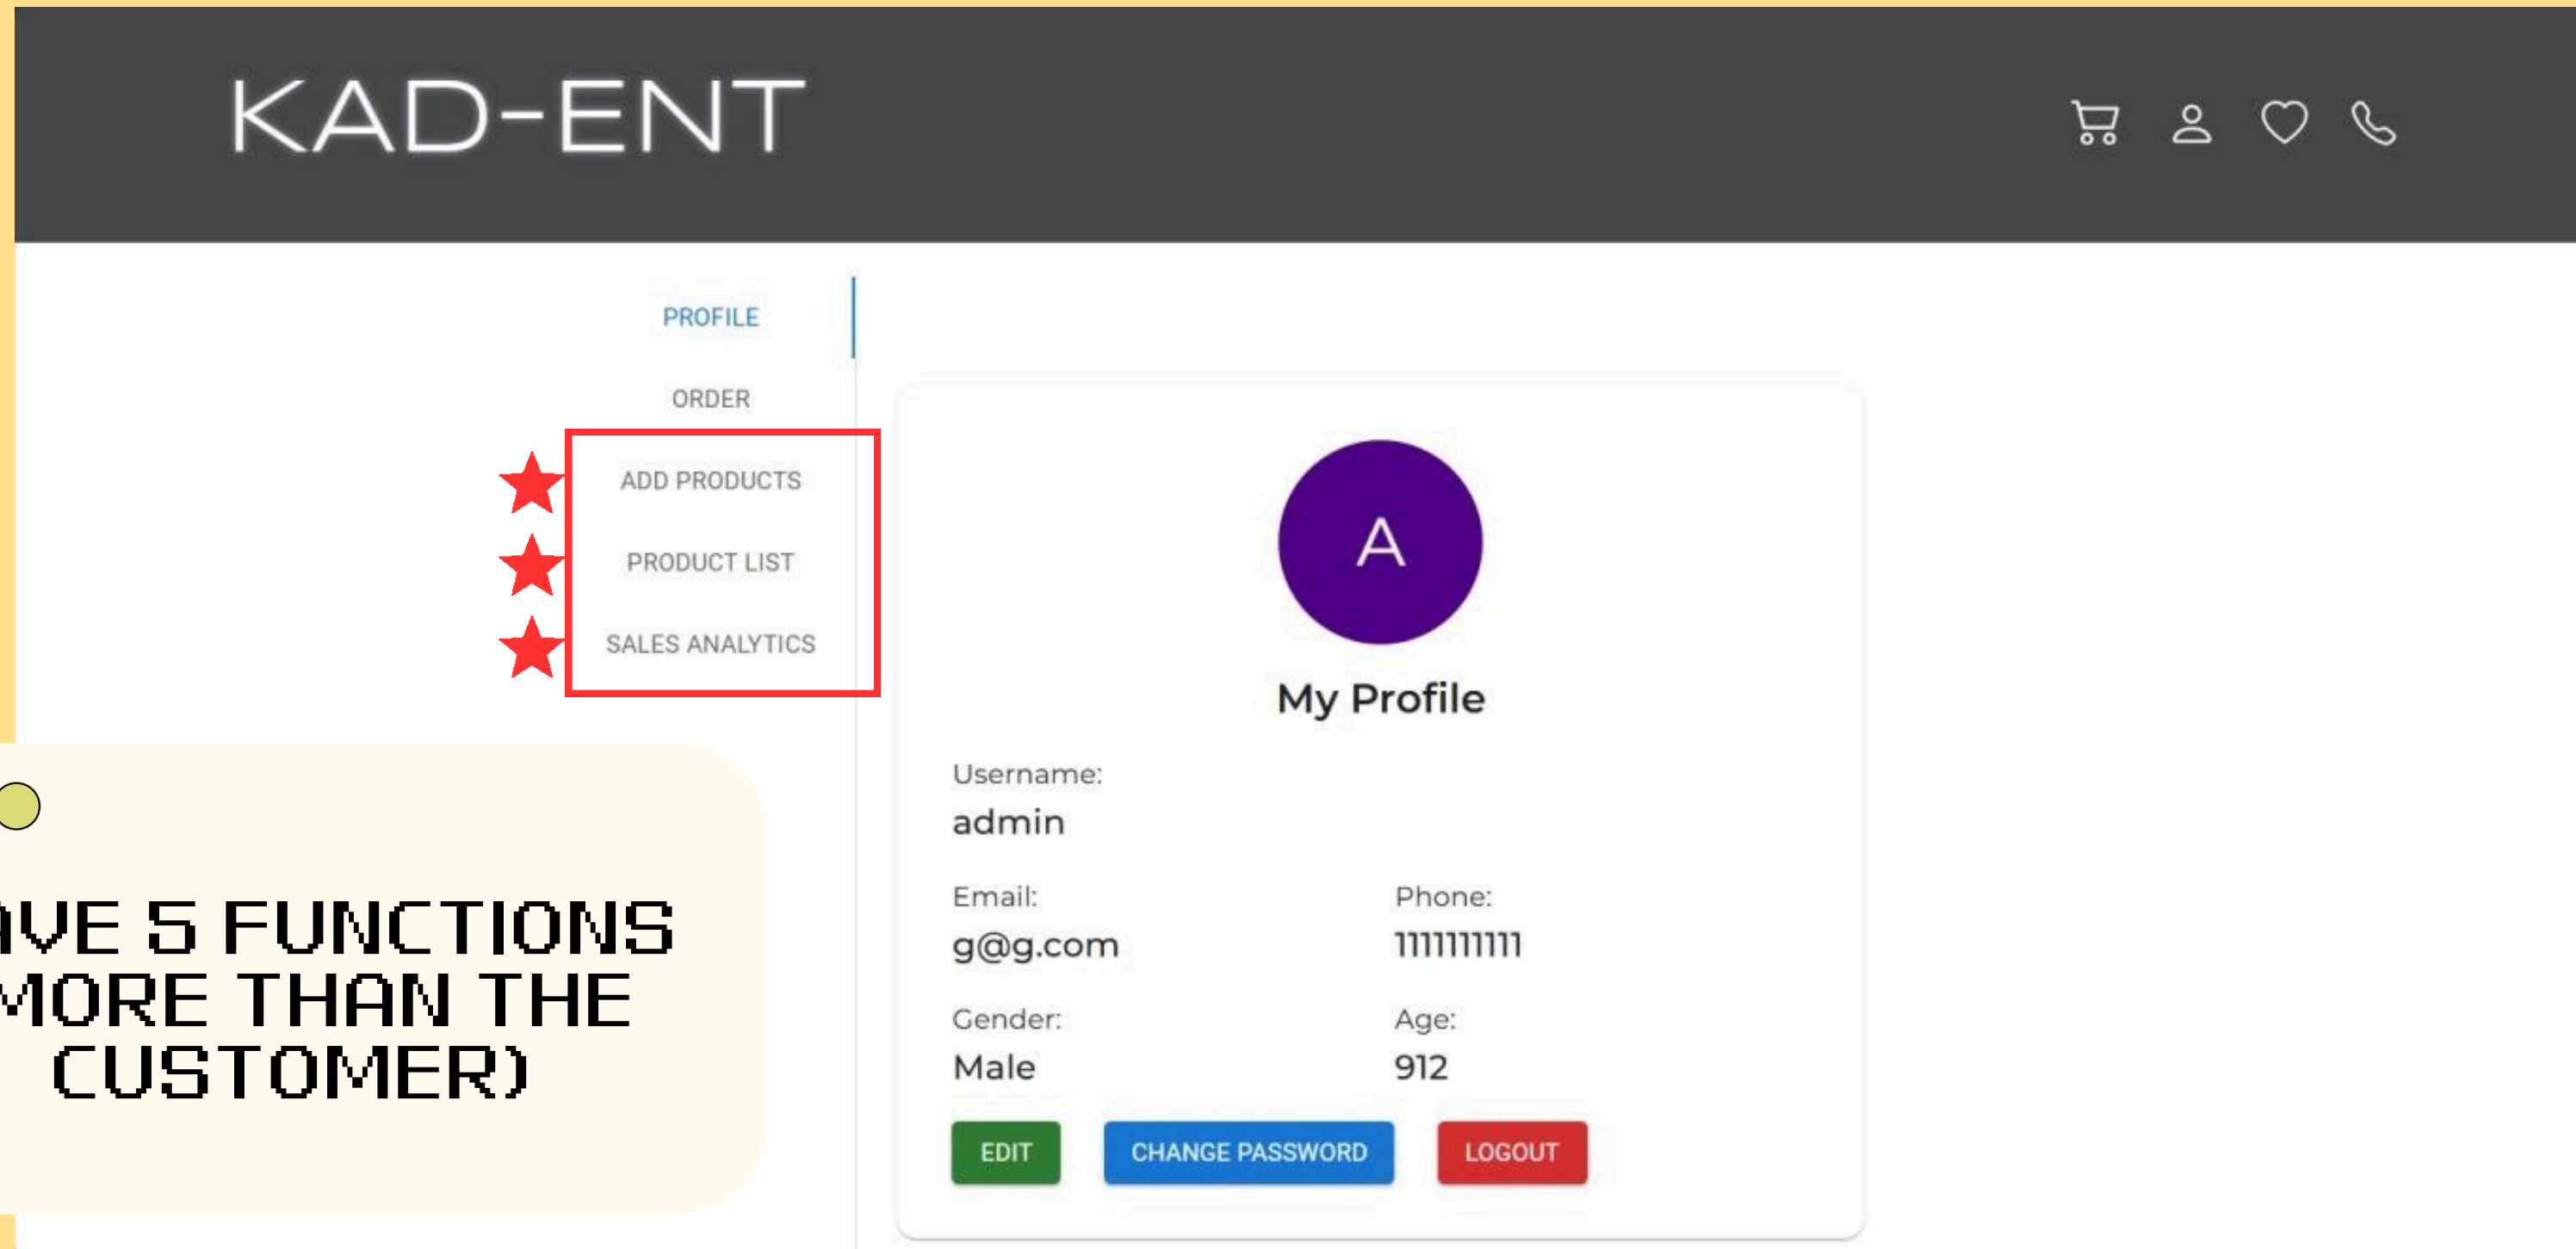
KAD-ENT

PROFILE

ORDER

ADD PRODUCTS

PRODUCT LIST

SALES ANALYTICS

VE 5 FUNCTIONS MORE THAN THE CUSTOMER)

A

My Profile

Username:
admin

Email:
g@g.com

Phone:
1111111111

Gender:
Male

Age:
912

EDIT

CHANGE PASSWORD

LOGOUT